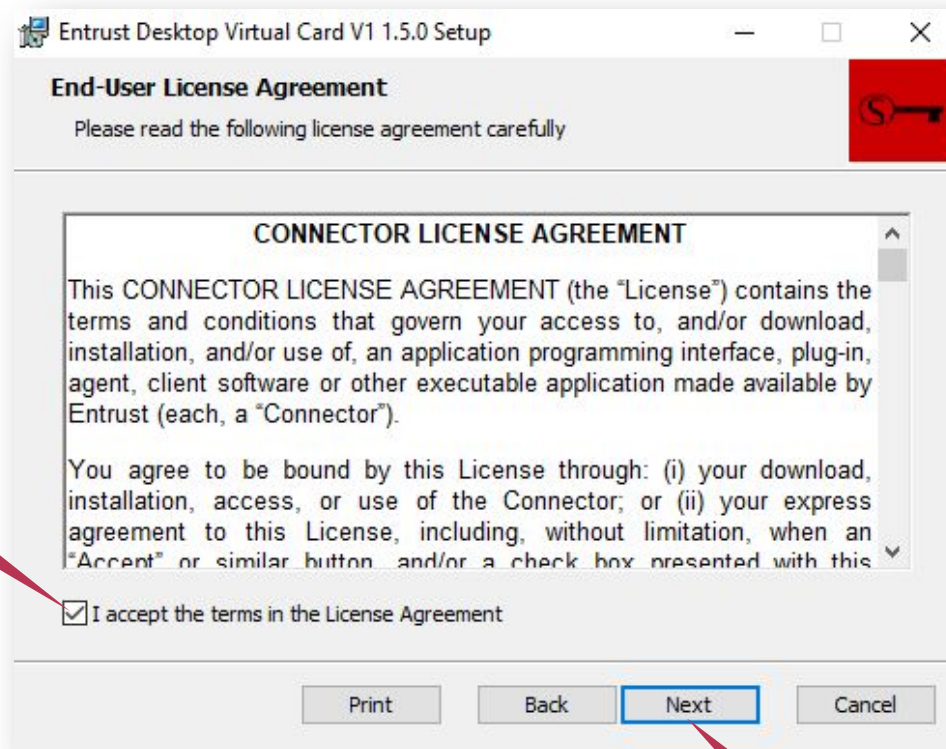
Entrust Desktop Virtual Card V1 1.5.0 Setup

End-User License Agreement

Please read the following license agreement carefully

CONNECTOR LICENSE AGREEMENT

This CONNECTOR LICENSE AGREEMENT (the "License") contains the terms and conditions that govern your access to, and/or download, installation, and/or use of, an application programming interface, plug-in, agent, client software or other executable application made available by Entrust (each, a "Connector").

You agree to be bound by this License through: (i) your download, installation, access, or use of the Connector; or (ii) your express agreement to this License, including, without limitation, when an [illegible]

I accept the terms in the License Agreement

Print Back Next Cancel